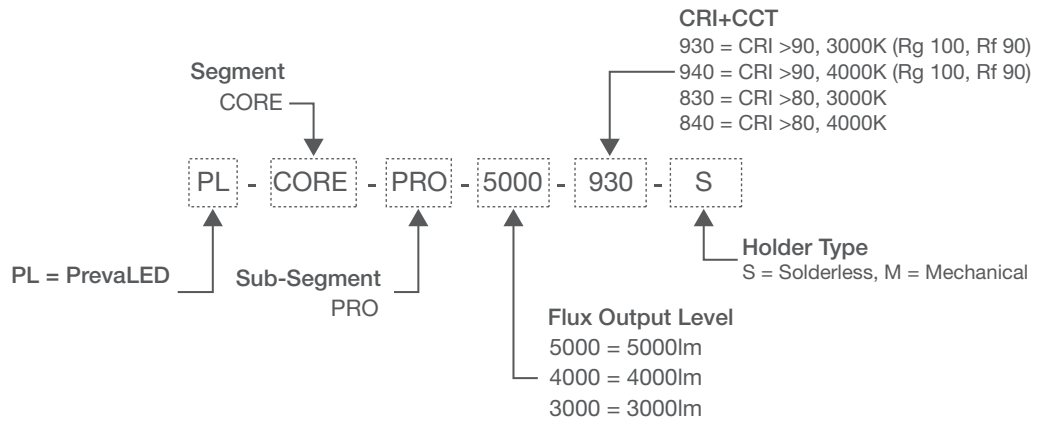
CRI+CCT
930 = CRI >90, 3000K (Rg 100, Rf 90)
940 = CRI >90, 4000K (Rg 100, Rf 90)
830 = CRI >80, 3000K
840 = CRI >80, 4000K

Segment
CORE

PL - CORE - PRO - 5000 - 930 - S

PL = PrevaLED

Sub-Segment
PRO

Holder Type
S = Solderless, M = Mechanical

Flux Output Level
5000 = 5000lm
4000 = 4000lm
3000 = 3000lm